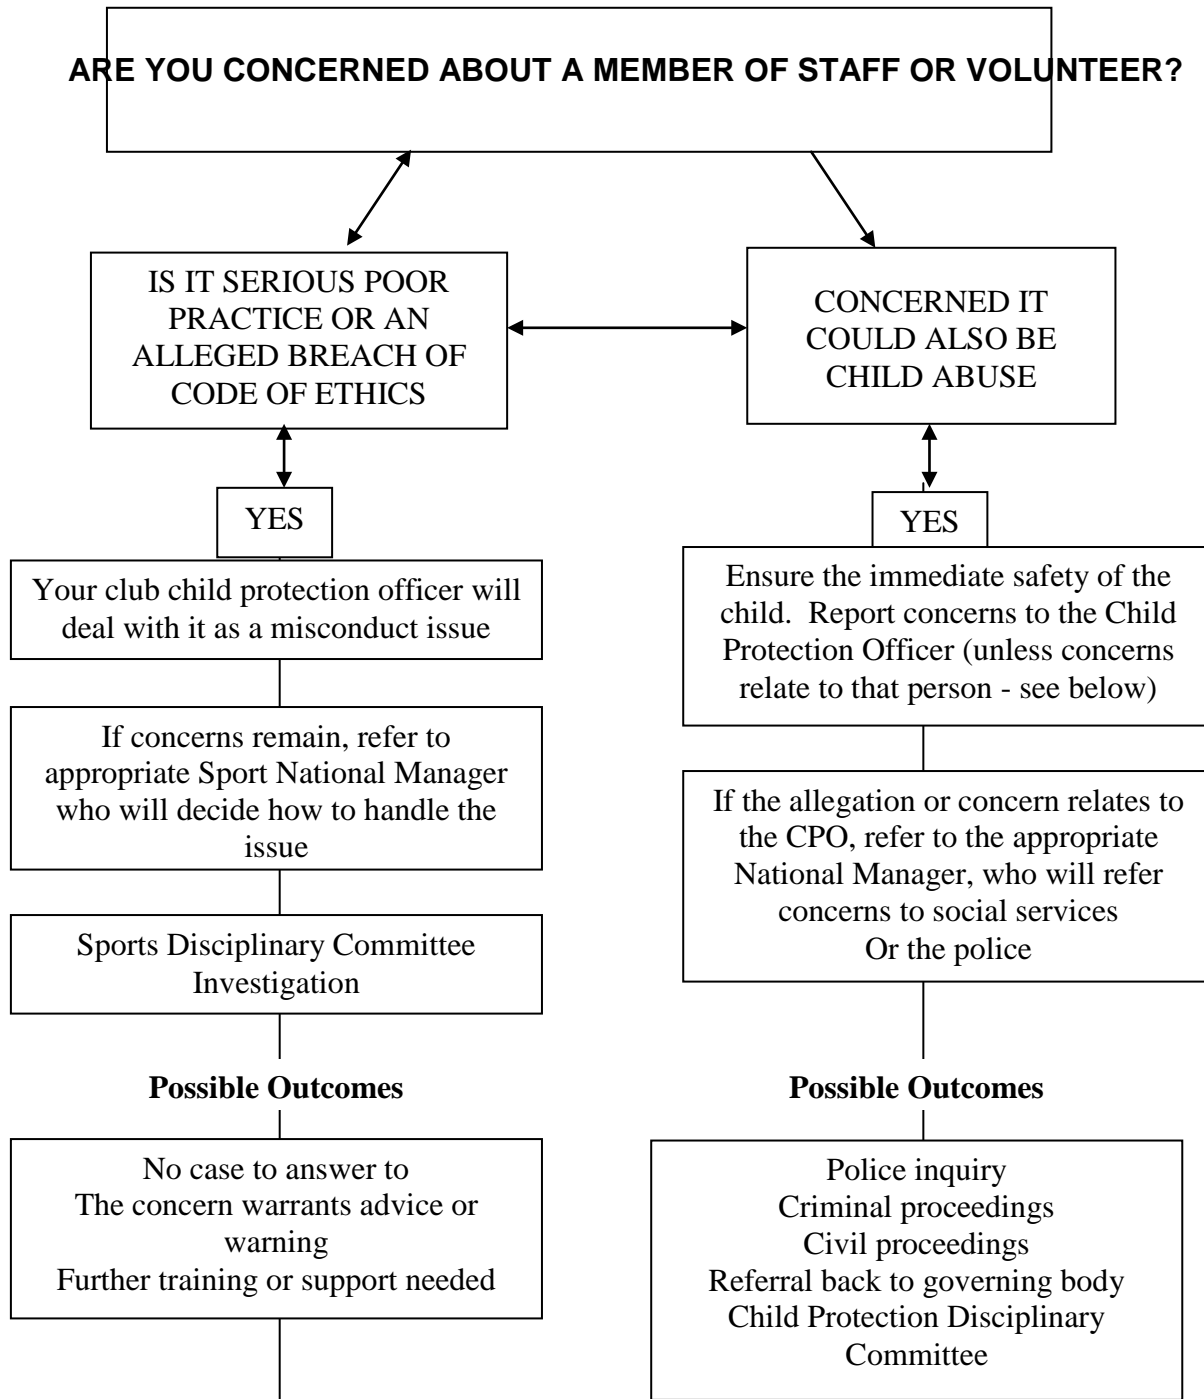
ARE YOU CONCERNED ABOUT A MEMBER OF STAFF OR VOLUNTEER?

IS IT SERIOUS POOR PRACTICE OR AN ALLEGED BREACH OF CODE OF ETHICS

YES

Your club child protection officer will deal with it as a misconduct issue

If concerns remain, refer to appropriate Sport National Manager who will decide how to handle the issue

Sports Disciplinary Committee Investigation

**Possible Outcomes**

No case to answer to
The concern warrants advice or warning
Further training or support needed

CONCERNED IT COULD ALSO BE CHILD ABUSE

YES

Ensure the immediate safety of the child. Report concerns to the Child Protection Officer (unless concerns relate to that person - see below)

If the allegation or concern relates to the CPO, refer to the appropriate National Manager, who will refer concerns to social services
Or the police

**Possible Outcomes**

Police inquiry
Criminal proceedings
Civil proceedings
Referral back to governing body
Child Protection Disciplinary Committee